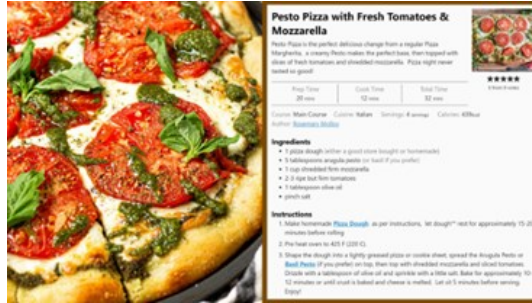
Pesto Pizza with Fresh Tomatoes & Mozzarella

Pesto Pizza is the perfect delicious change from a regular Pizza Margherita... a creamy Pesto makes the perfect base, then topped with slices of fresh tomatoes and shredded mozzarella. Pizza night never tasted so good!

★★★★★
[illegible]

| Prep Time | Cook Time | Total Time |
|---|---|---|
| 20 mins | 12 mins | 32 mins |

Course: Main Course Cuisine: Italian Servings: 4 servings Calories: 435kcal
Author: Rosemary Molloy

Ingredients
• 1 pizza dough (either a good store bought or homemade)
• 5 tablespoons Arugula pesto (or basil if you prefer)
• 1 cup shredded firm mozzarella
• 2-3 ripe but firm tomatoes
• 1 tablespoon olive oil
• pinch salt

Instructions
1. Make homemade Pizza Dough as per instructions, let dough** rest for approximately 15-20 minutes before rolling.
2. Pre heat oven to 425 F (220 C).
3. Shape the dough into a lightly greased pizza or cookie sheet, spread the Arugula Pesto or Basil Pesto (if you prefer) on top, then top with shredded mozzarella and sliced tomatoes. Drizzle with a tablespoon of olive oil and sprinkle with a little salt. Bake for approximately 10-12 minutes or until crust is baked and cheese is melted. Let sit 5 minutes before serving. Enjoy!